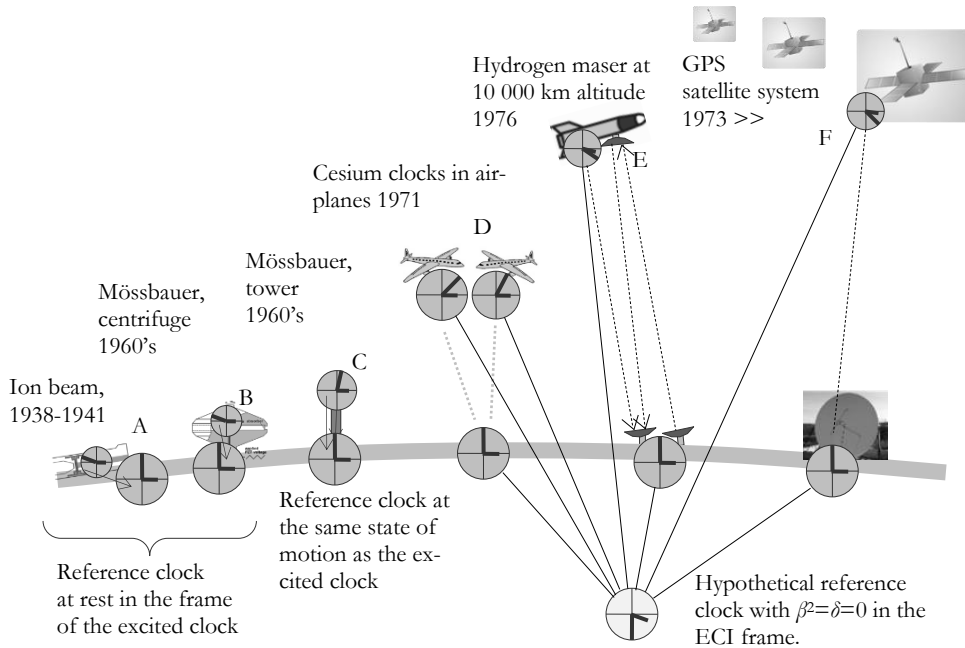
GPS satellite system 1973 >>

Hydrogen maser at 10 000 km altitude 1976

Cesium clocks in airplanes 1971

Mössbauer, tower 1960's

Mössbauer, centrifuge 1960's

Ion beam, 1938-1941

A

B

C

D

E

F

Reference clock at rest in the frame of the excited clock

Reference clock at the same state of motion as the excited clock

Hypothetical reference clock with $\beta^2=\delta=0$ in the ECI frame.